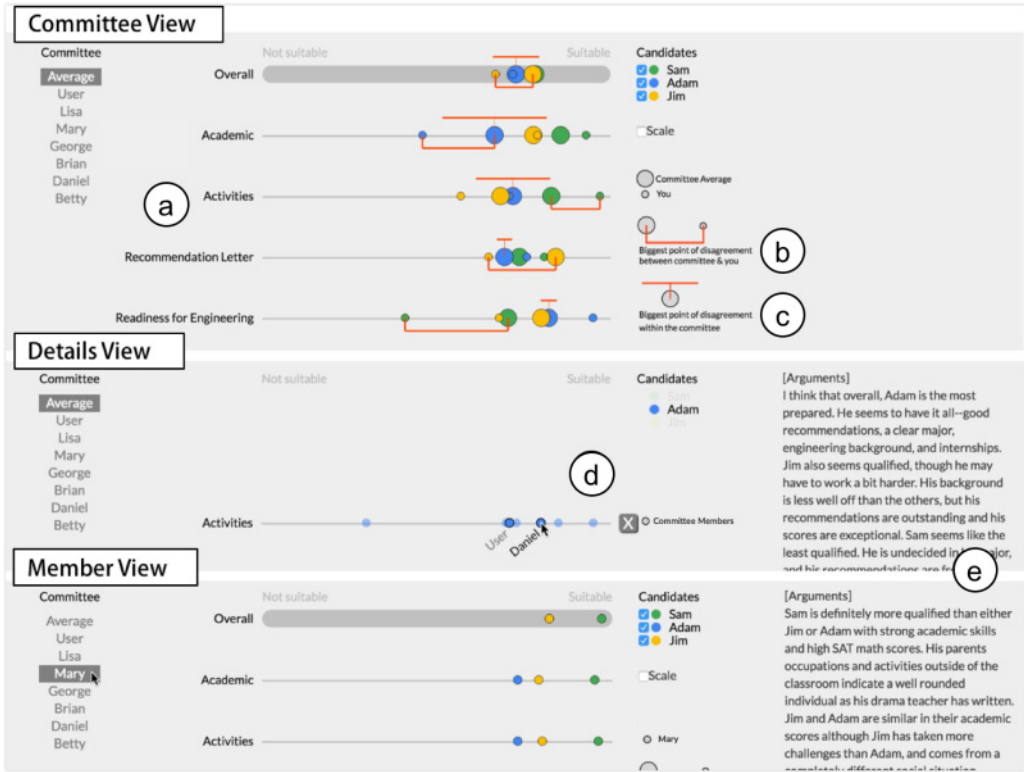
Committee View

Committee
Average
User
Lisa
Mary
George
Brian
Daniel
Betty

Not suitable
Suitable

Overall
Academic
Activities
Recommendation Letter
Readiness for Engineering

a

Candidates
Sam
Adam
Jim

Scale

Committee Average
You

Biggest point of disagreement between committee & you

b

Biggest point of disagreement within the committee

c

Details View

Committee
Average
User
Lisa
Mary
George
Brian
Daniel
Betty

Not suitable
Suitable

Candidates
Sam
Adam
Jim

d

Activities

User
Daniel

X
Committee Members

[Arguments]
I think that overall, Adam is the most prepared. He seems to have it all--good recommendations, a clear major, engineering background, and internships. Jim also seems qualified, though he may have to work a bit harder. His background is less well off than the others, but his recommendations are outstanding and his scores are exceptional. Sam seems like the least qualified. He is undecided in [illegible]major, and his recommendations are fr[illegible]

e

Member View

Committee
Average
User
Lisa
Mary
George
Brian
Daniel
Betty

Not suitable
Suitable

Overall
Academic
Activities

Candidates
Sam
Adam
Jim

Scale

Mary

[Arguments]
Sam is definitely more qualified than either Jim or Adam with strong academic skills and high SAT math scores. His parents occupations and activities outside of the classroom indicate a well rounded individual as his drama teacher has written. Jim and Adam are similar in their academic scores although Jim has taken more challenges than Adam, and comes from a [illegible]